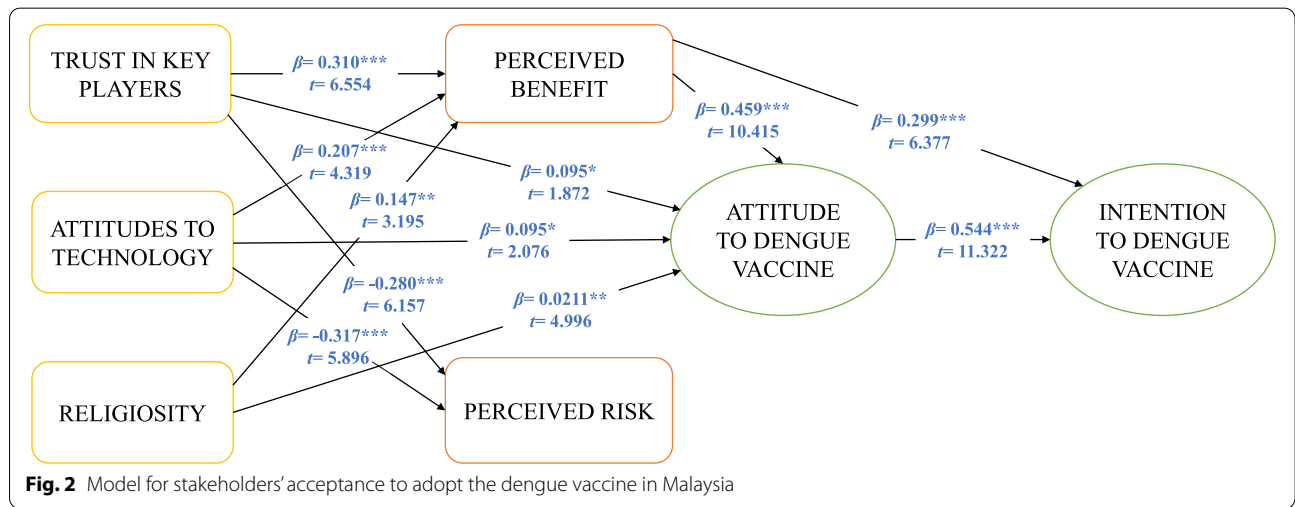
TRUST IN KEY PLAYERS

$\beta$= 0.310***
$t$= 6.554

PERCEIVED BENEFIT

$\beta$= 0.459***
$t$= 10.415

$\beta$= 0.299***
$t$= 6.377

$\beta$= 0.207***
$t$= 4.319

$\beta$= 0.095*
$t$= 1.872

$\beta$= 0.147**
$t$= 3.195

ATTITUDES TO TECHNOLOGY

$\beta$= 0.095*
$t$= 2.076

ATTITUDE TO DENGUE VACCINE

$\beta$= 0.544***
$t$= 11.322

INTENTION TO DENGUE VACCINE

$\beta$= -0.280***
$t$= 6.157

$\beta$= 0.0211**
$t$= 4.996

$\beta$= -0.317***
$t$= 5.896

RELIGIOSITY

PERCEIVED RISK

**Fig. 2** Model for stakeholders' acceptance to adopt the dengue vaccine in Malaysia